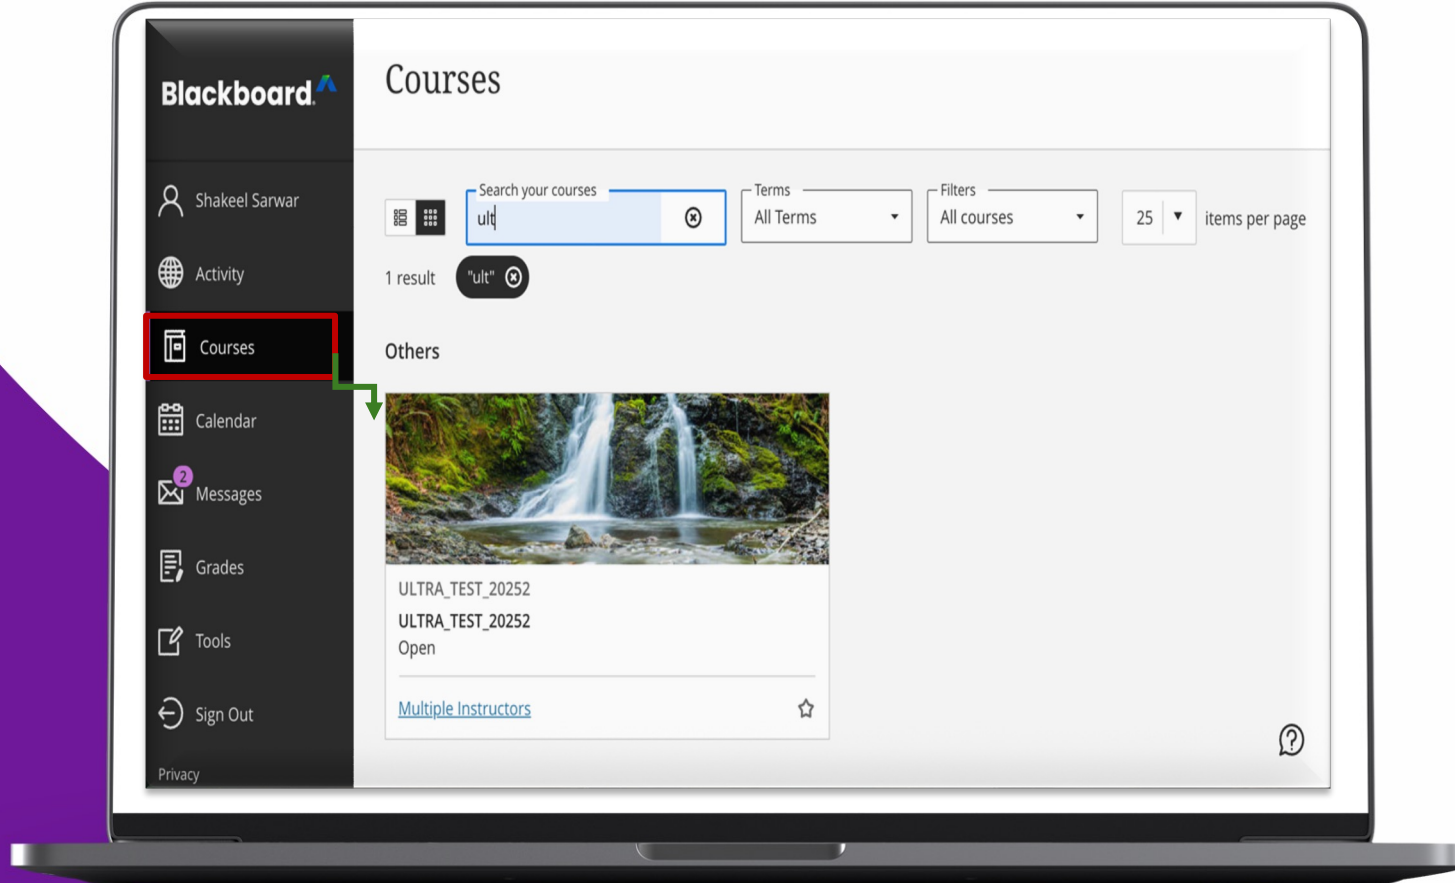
Blackboard

Shakeel Sarwar

Activity

Courses

Calendar

2

Messages

Grades

Tools

Sign Out

Privacy

Courses

Search your courses
ult

Terms
All Terms

Filters
All courses

25

items per page

1 result

"ult"

Others

ULTRA_TEST_20252

ULTRA_TEST_20252

Open

Multiple Instructors